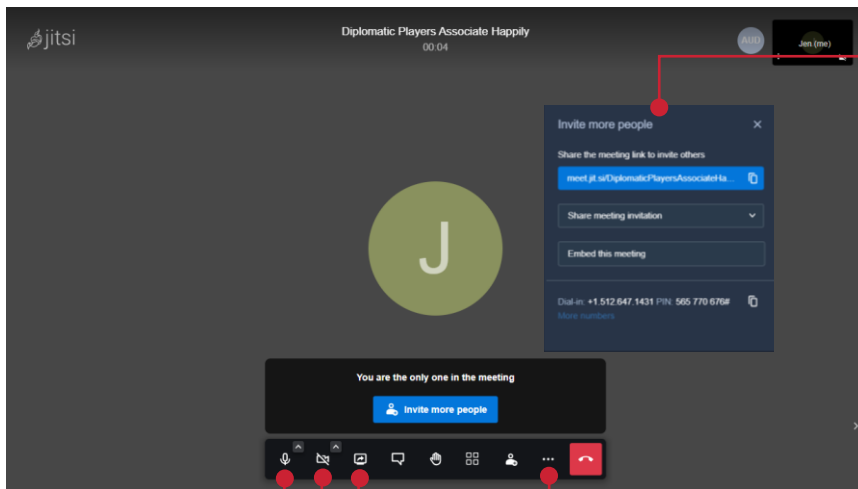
jitsi

Diplomatic Players Associate Happily
00:04

AUD

Jen (me)

Invite more people

Share the meeting link to invite others

meet.jit.si/DiplomaticPlayersAssociateHa...

Share meeting invitation

Embed this meeting

Dial-in: +1.512.647.1431 PIN: 565 770 676#
More numbers

J

You are the only one in the meeting

Invite more people